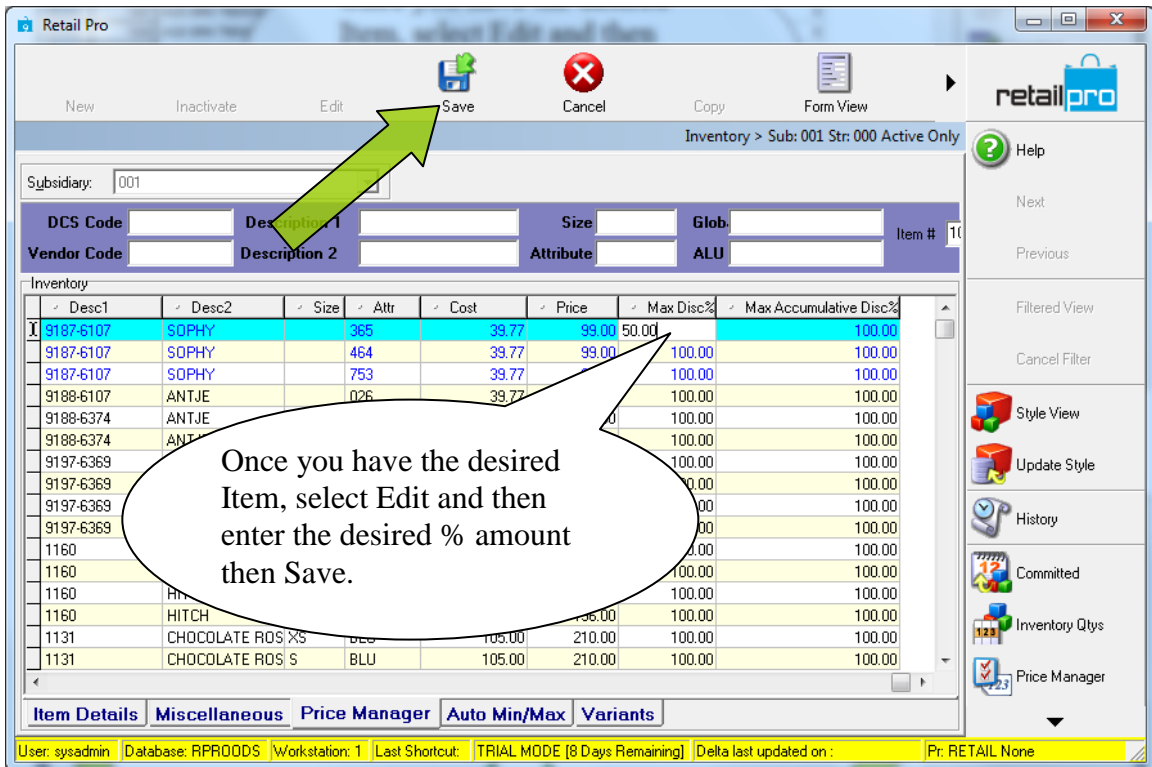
Retail Pro

New Inactivate Edit Save Cancel Copy Form View

retailpro

Inventory > Sub: 001 Str: 000 Active Only

Help
Next
Previous
Filtered View
Cancel Filter
Style View
Update Style
History
Committed
Inventory Qtys
Price Manager

Subsidiary: 001

DCS Code Description 1 Size Glob
Vendor Code Description 2 Attribute ALU
Item # 10

Inventory

| Desc1 | Desc2 | Size | Attr | Cost | Price | Max Disc% | Max Accumulative Disc% |
|---|---|---|---|---|---|---|---|
| 9187-6107 | SOPHY | | 365 | 39.77 | 99.00 | 50.00 | 100.00 |
| 9187-6107 | SOPHY | | 464 | 39.77 | 99.00 | 100.00 | 100.00 |
| 9187-6107 | SOPHY | | 753 | 39.77 | | 100.00 | 100.00 |
| 9188-6107 | ANTJE | | 026 | 39.77 | | 100.00 | 100.00 |
| 9188-6374 | ANTJE | | | | | 100.00 | 100.00 |
| 9188-6374 | ANT | | | | | 100.00 | 100.00 |
| 9197-6369 | | | | | | 100.00 | 100.00 |
| 9197-6369 | | | | | | 00 | 100.00 |
| 9197-6369 | | | | | | 00 | 100.00 |
| 9197-6369 | | | | | | 00 | 100.00 |
| 1160 | | | | | | 00 | 100.00 |
| 1160 | | | | | | 100.00 | 100.00 |
| 1160 | HI | | | | | 100.00 | 100.00 |
| 1160 | HITCH | | | | 136.00 | 100.00 | 100.00 |
| 1131 | CHOCOLATE ROS | XS | BLU | 105.00 | 210.00 | 100.00 | 100.00 |
| 1131 | CHOCOLATE ROS | S | BLU | 105.00 | 210.00 | 100.00 | 100.00 |

Once you have the desired Item, select Edit and then enter the desired % amount then Save.

Item Details | Miscellaneous | Price Manager | Auto Min/Max | Variants

User: sysadmin | Database: RPROODS | Workstation: 1 | Last Shortcut: | TRIAL MODE [8 Days Remaining] | Delta last updated on : | Pr: RETAIL None